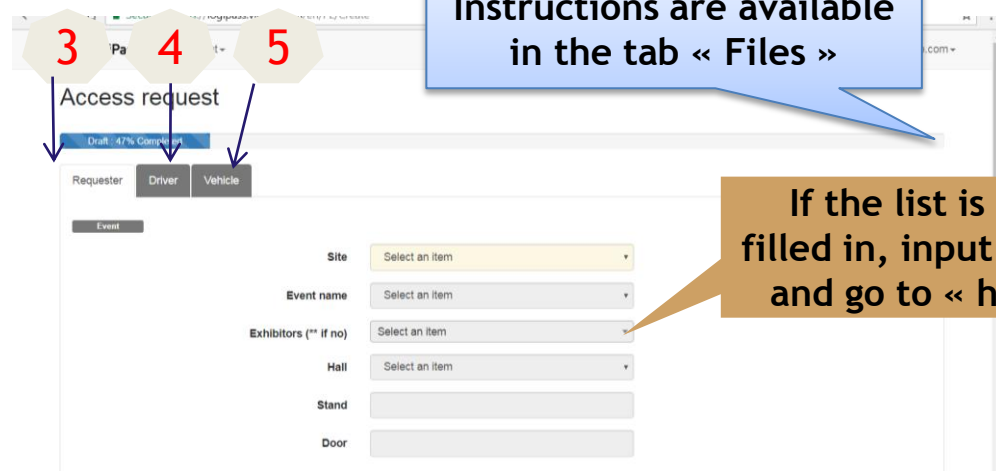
Secu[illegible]/logipass.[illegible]/PE/Create

3 4 5

Instructions are available in the tab « Files »

Access request

Draft : 47% Complete

Requester | Driver | Vehicle

Event

Site | Select an item

Event name | Select an item

Exhibitors (** if no) | Select an item

Hall | Select an item

Stand

Door

If the list is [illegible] filled in, input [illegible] and go to « h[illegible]